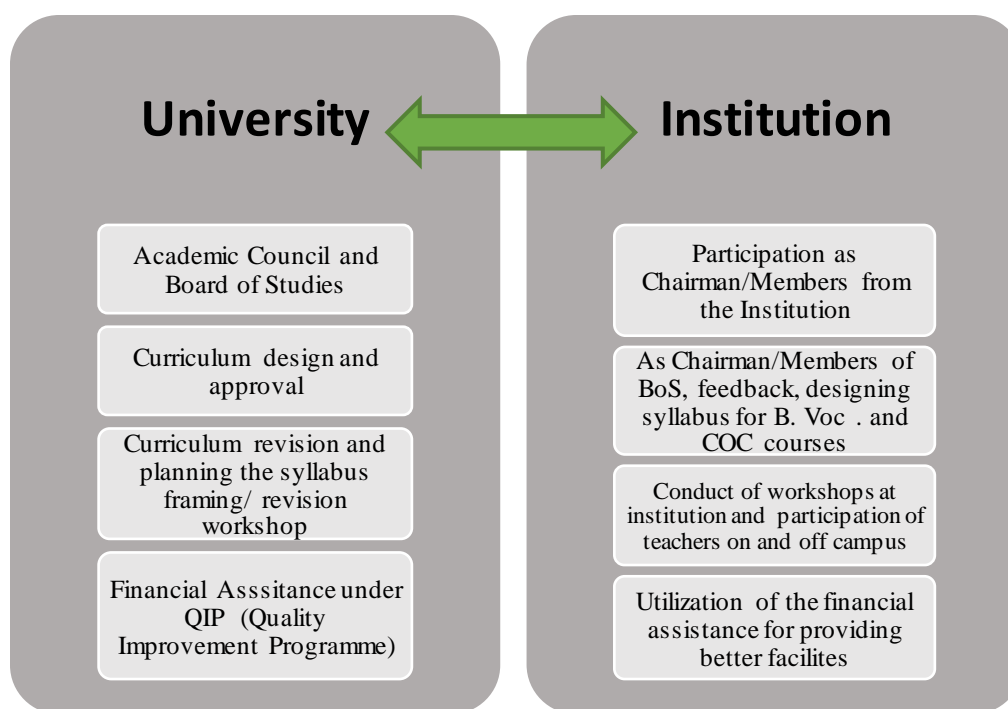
University

Academic Council and Board of Studies

Curriculum design and approval

Curriculum revision and planning the syllabus framing/ revision workshop

Financial Asssitance under QIP (Quality Improvement Programme)

Institution

Participation as Chairman/Members from the Institution

As Chairman/Members of BoS, feedback, designing syllabus for B. Voc . and COC courses

Conduct of workshops at institution and participation of teachers on and off campus

Utilization of the financial assistance for providing better facilites